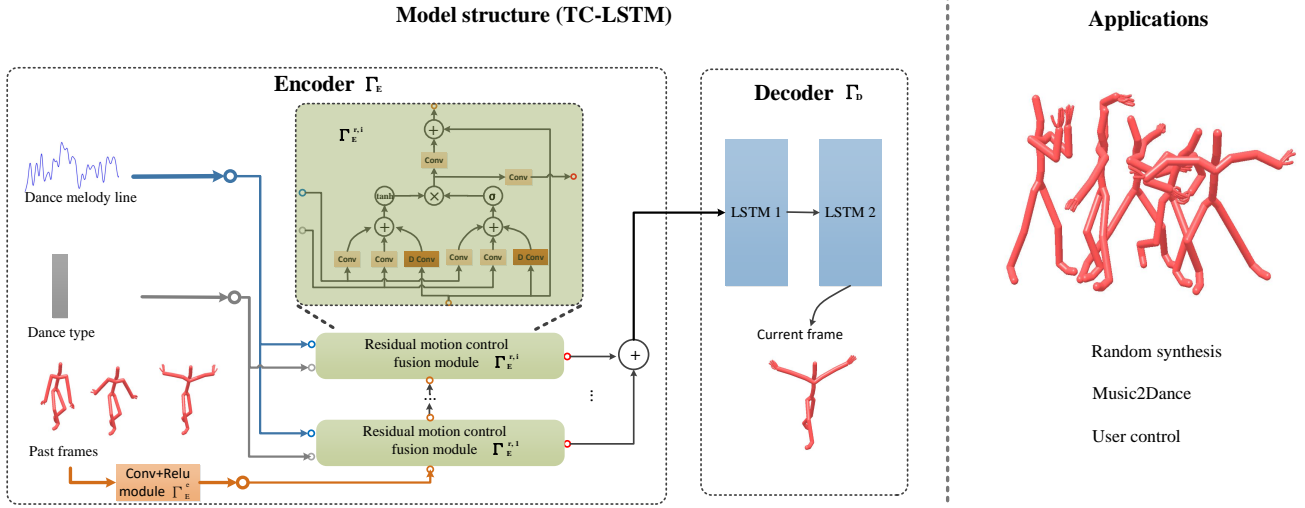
Model structure (TC-LSTM)

Applications

Encoder $\Gamma_E$

$\Gamma_E^{r,i}$

Conv

Conv

tanh

$\times$

$\sigma$

Conv

Conv

D Conv

Conv

Conv

D Conv

Dance melody line

Dance type

Past frames

Residual motion control fusion module $\Gamma_E^{r,i}$

⋮

Residual motion control fusion module $\Gamma_E^{r,1}$

Conv+Relu module $\Gamma_E^c$

+

⋮

Decoder $\Gamma_D$

LSTM 1

LSTM 2

Current frame

Random synthesis

Music2Dance

User control